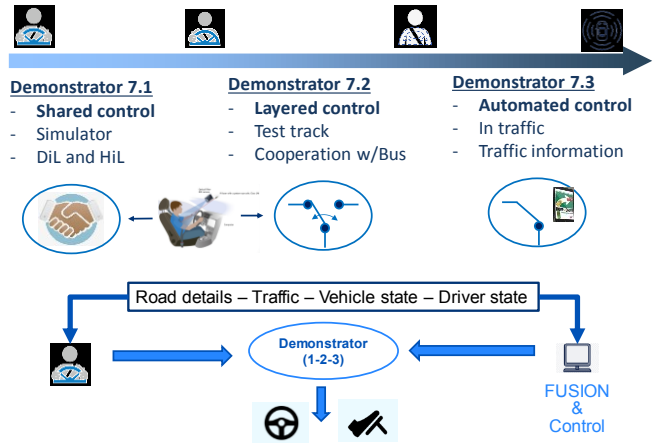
Demonstrator 7.1
- Shared control
- Simulator
- DiL and HiL

Demonstrator 7.2
- Layered control
- Test track
- Cooperation w/Bus

Demonstrator 7.3
- Automated control
- In traffic
- Traffic information

Road details – Traffic – Vehicle state – Driver state

Demonstrator (1-2-3)

FUSION & Control